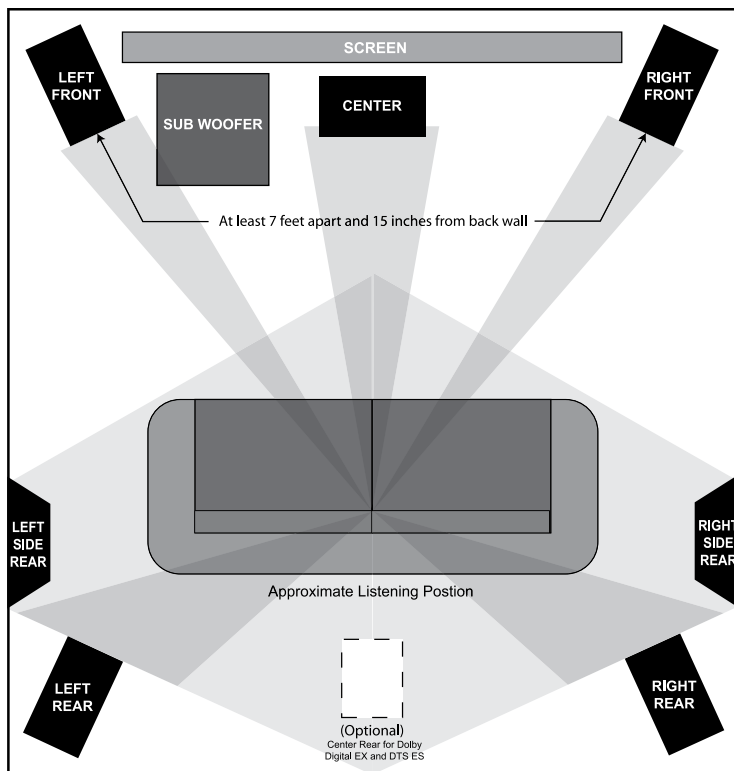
SCREEN

LEFT FRONT

SUB WOOFER

CENTER

RIGHT FRONT

At least 7 feet apart and 15 inches from back wall

LEFT SIDE REAR

RIGHT SIDE REAR

Approximate Listening Postion

LEFT REAR

RIGHT REAR

(Optional)
Center Rear for Dolby Digital EX and DTS ES